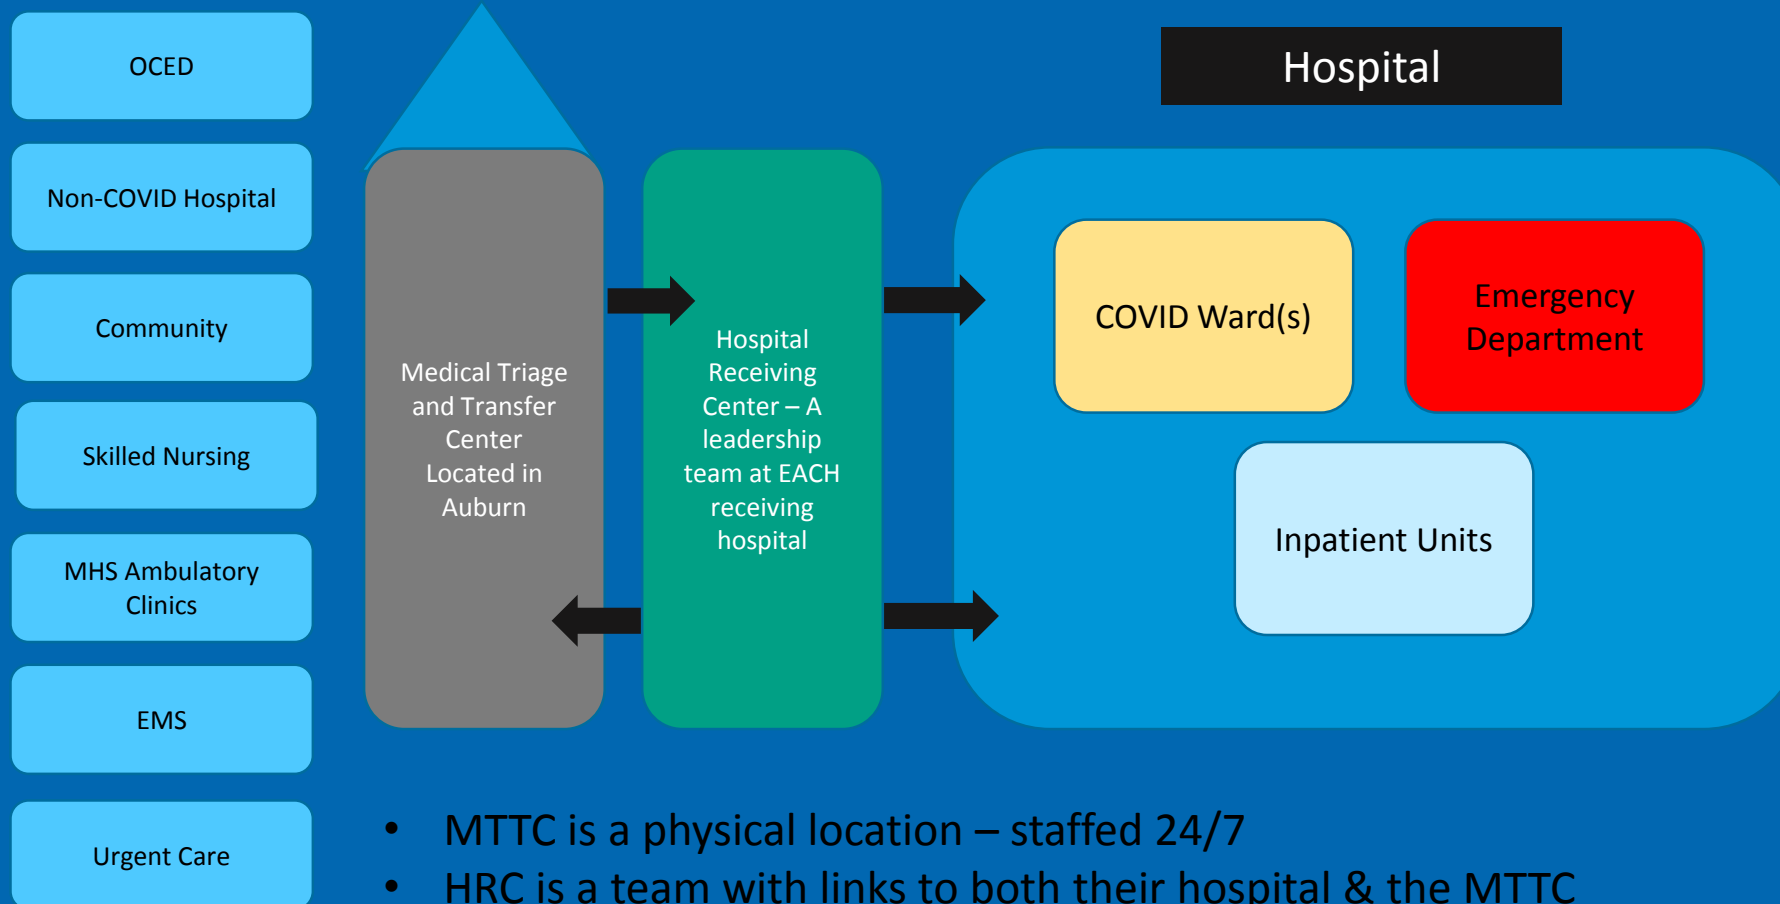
OCED

Non-COVID Hospital

Community

Skilled Nursing

MHS Ambulatory Clinics

EMS

Urgent Care

Medical Triage and Transfer Center Located in Auburn

Hospital Receiving Center – A leadership team at EACH receiving hospital

Hospital

COVID Ward(s)

Emergency Department

Inpatient Units

• MTTC is a physical location – staffed 24/7
• HRC is a team with links to both their hospital & the MTTC